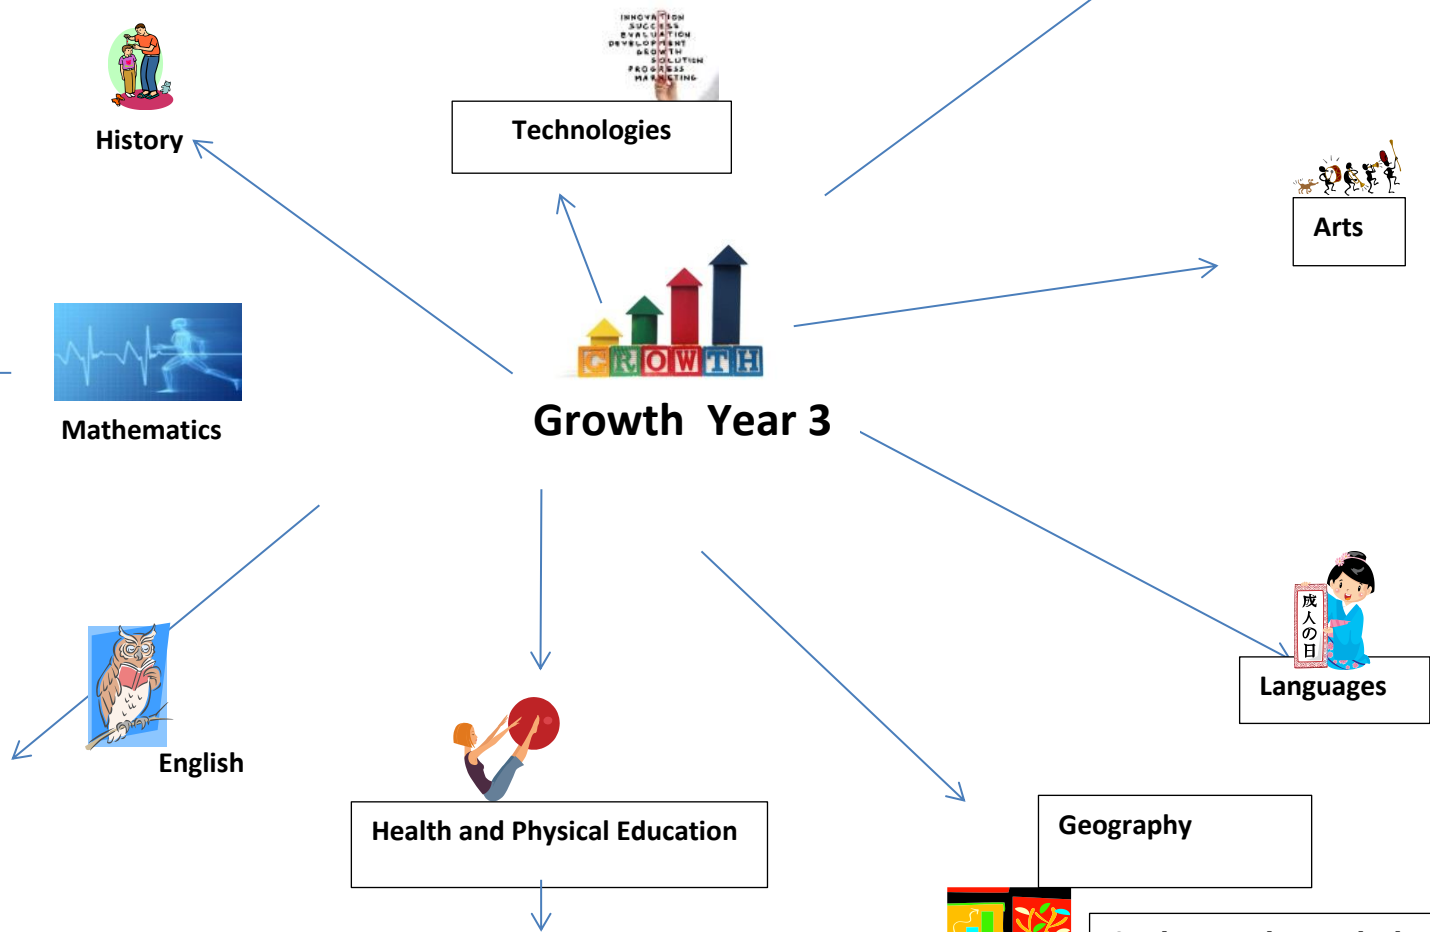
INNOVATION
SUCCESS
EVALUATION
DEVELOPMENT
GROWTH
SOLUTION
PROGRESS
MARKETING

Technologies

History

Arts

GROWTH

Growth Year 3

Mathematics

成人の日

Languages

English

Health and Physical Education

Geography